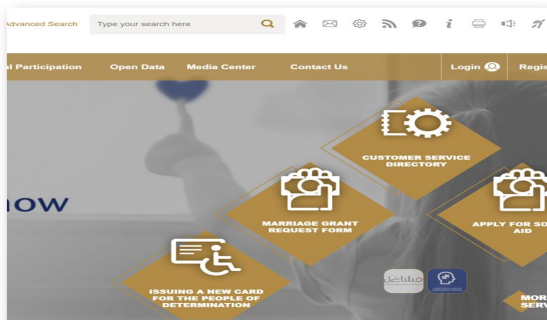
Advanced Search
Type your search here

al Participation
Open Data
Media Center
Contact Us
Login
Regis

now

CUSTOMER SERVICE DIRECTORY

MARRIAGE GRANT REQUEST FORM

APPLY FOR SO AID

ISSUING A NEW CARD FOR THE PEOPLE OF DETERMINATION

MOR SERV

مساعد